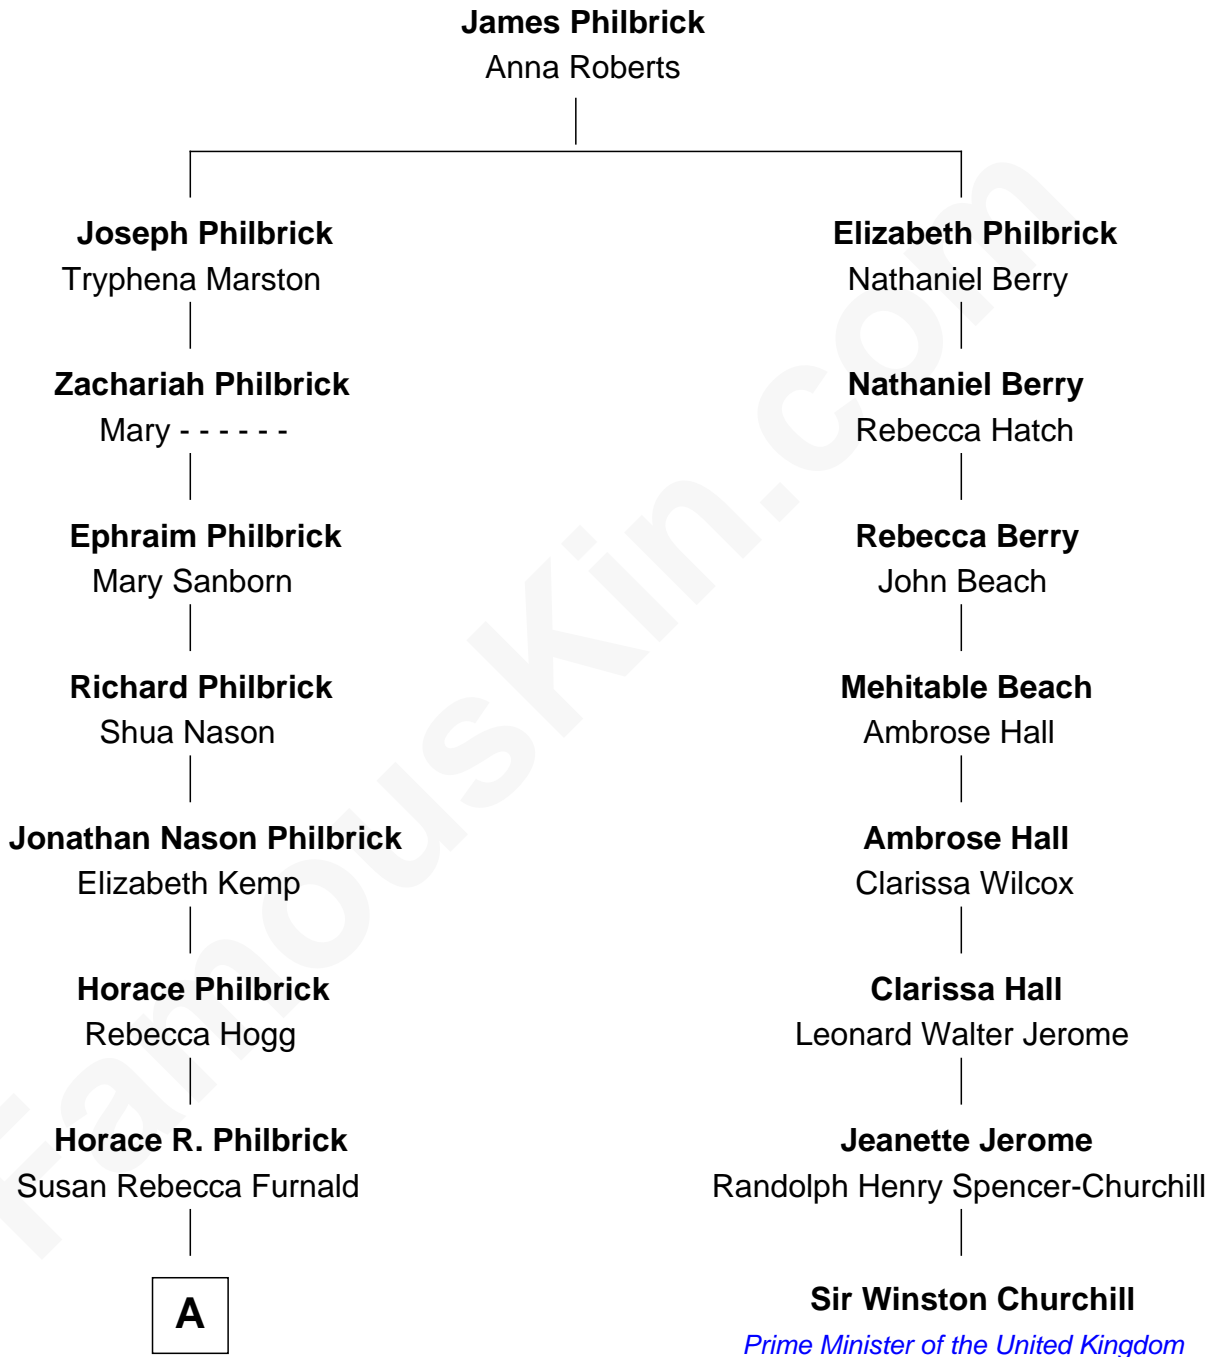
James Philbrick
Anna Roberts

Joseph Philbrick
Tryphena Marston

Zachariah Philbrick
Mary - - - - - -

Ephraim Philbrick
Mary Sanborn

Richard Philbrick
Shua Nason

Jonathan Nason Philbrick
Elizabeth Kemp

Horace Philbrick
Rebecca Hogg

Horace R. Philbrick
Susan Rebecca Furnald

A

Elizabeth Philbrick
Nathaniel Berry

Nathaniel Berry
Rebecca Hatch

Rebecca Berry
John Beach

Mehitable Beach
Ambrose Hall

Ambrose Hall
Clarissa Wilcox

Clarissa Hall
Leonard Walter Jerome

Jeanette Jerome
Randolph Henry Spencer-Churchill

Sir Winston Churchill
Prime Minister of the United Kingdom

FamousKin.com